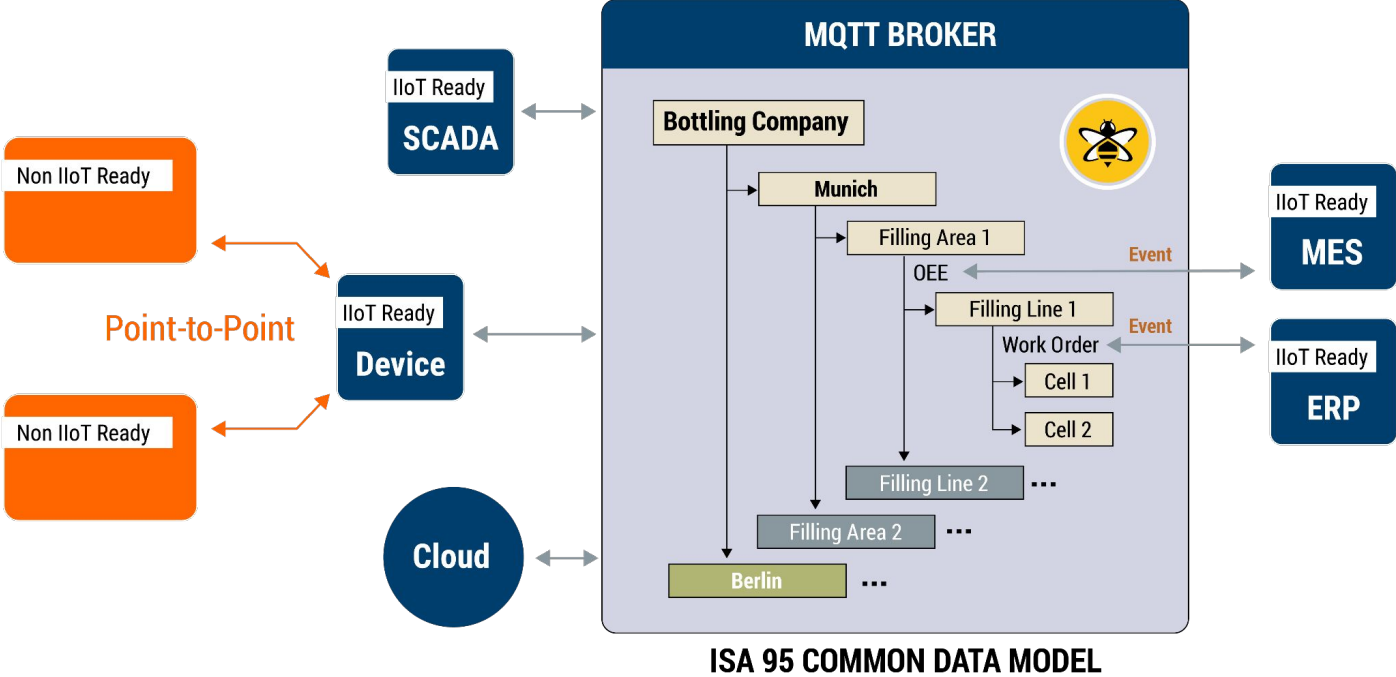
MQTT BROKER

IIoT Ready
SCADA

Non IIoT Ready

Point-to-Point

IIoT Ready
Device

Non IIoT Ready

Cloud

Bottling Company

Munich

Filling Area 1

OEE

Filling Line 1

Work Order

Cell 1

Cell 2

Filling Line 2 ...

Filling Area 2 ...

Berlin ...

Event

Event

IIoT Ready
MES

IIoT Ready
ERP

ISA 95 COMMON DATA MODEL